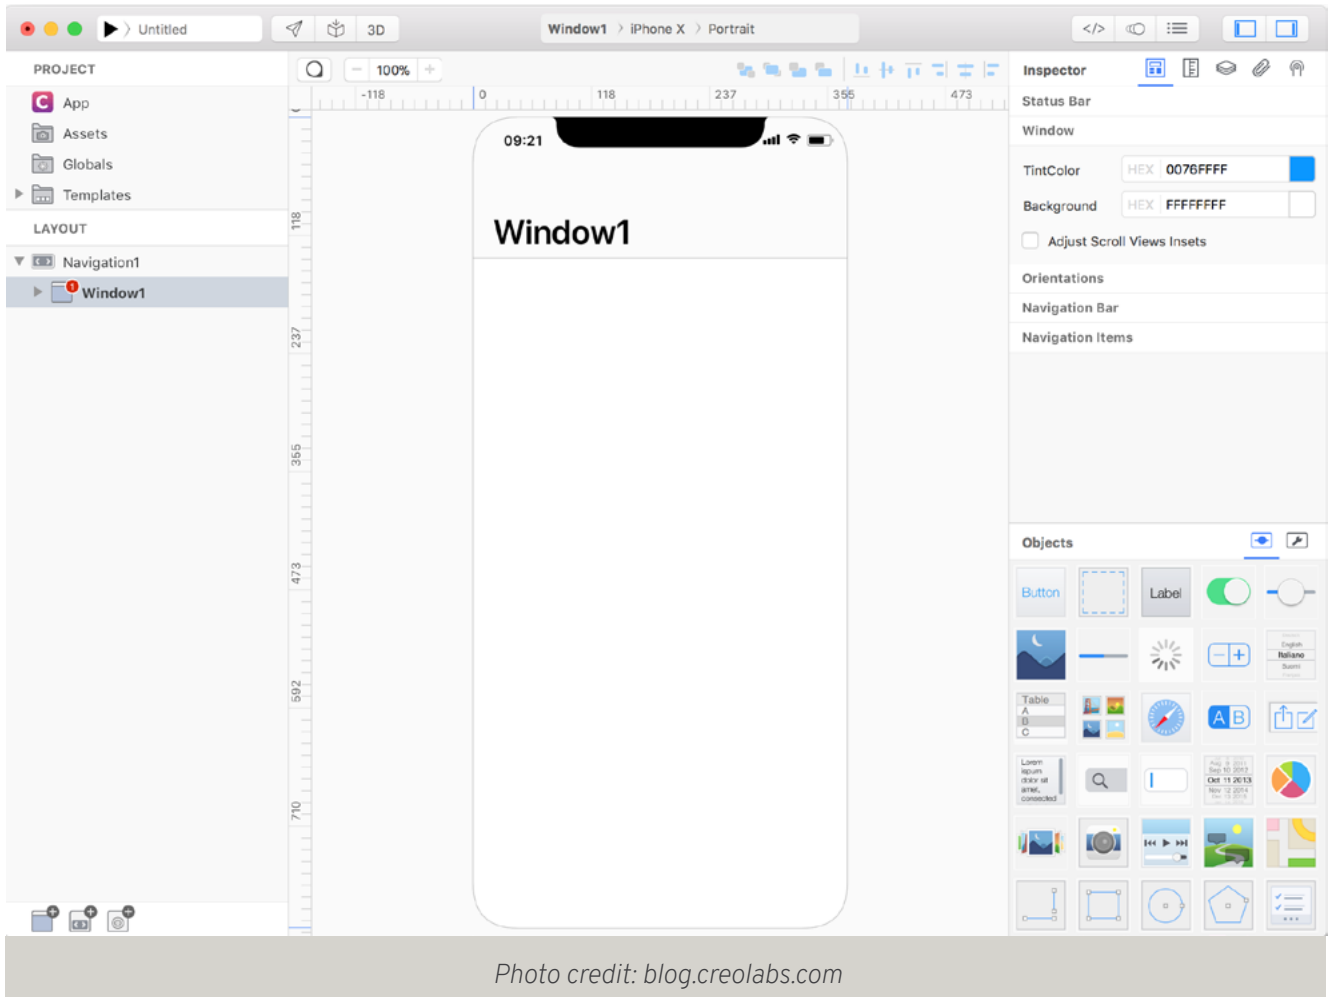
Untitled

3D

Window1 › iPhone X › Portrait

PROJECT

App

Assets

Globals

Templates

LAYOUT

Navigation1

Window1

100%

-118 0 118 237 355 473

118 237 355 473 592 710

09:21

Window1

Inspector

Status Bar

Window

TintColor HEX 0076FFFF

Background HEX FFFFFFFF

Adjust Scroll Views Insets

Orientations

Navigation Bar

Navigation Items

Objects

Button

Label

Table
A
B
C

A B

Lorem ipsum dolor sit amet, consected

Photo credit: blog.creolabs.com